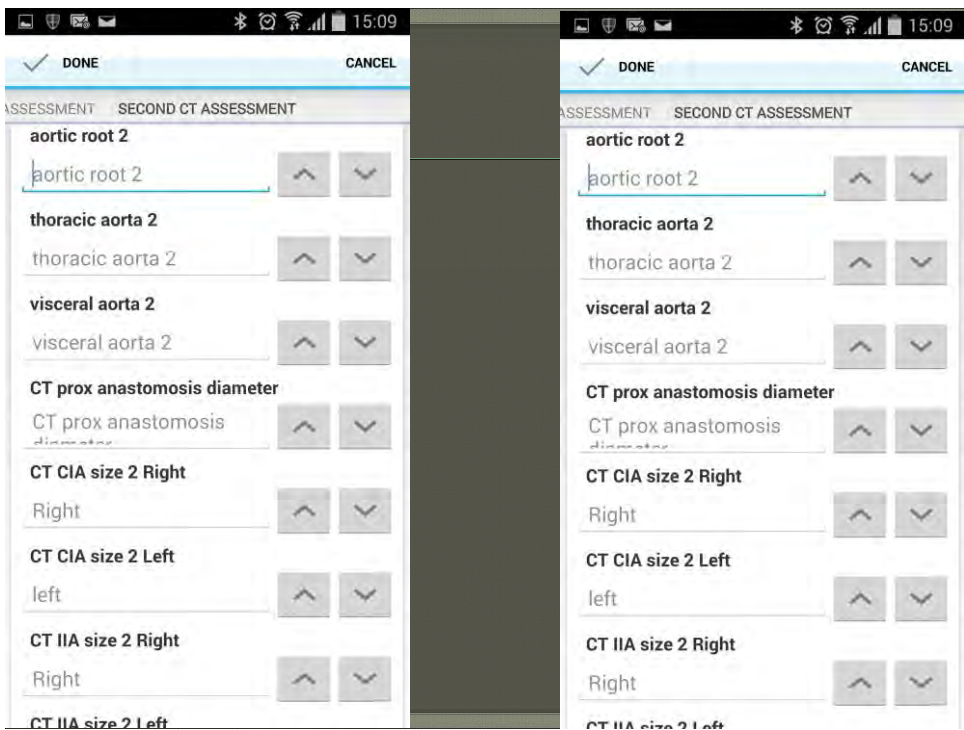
15:09

DONE

CANCEL

SSESSMENT SECOND CT ASSESSMENT

aortic root 2

aortic root 2

thoracic aorta 2

thoracic aorta 2

visceral aorta 2

visceral aorta 2

CT prox anastomosis diameter

CT prox anastomosis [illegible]

CT CIA size 2 Right

Right

CT CIA size 2 Left

left

CT IIA size 2 Right

Right

CT IIA size 2 Left

15:09

DONE

CANCEL

SSESSMENT SECOND CT ASSESSMENT

aortic root 2

aortic root 2

thoracic aorta 2

thoracic aorta 2

visceral aorta 2

visceral aorta 2

CT prox anastomosis diameter

CT prox anastomosis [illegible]

CT CIA size 2 Right

Right

CT CIA size 2 Left

left

CT IIA size 2 Right

Right

CT IIA size 2 Left